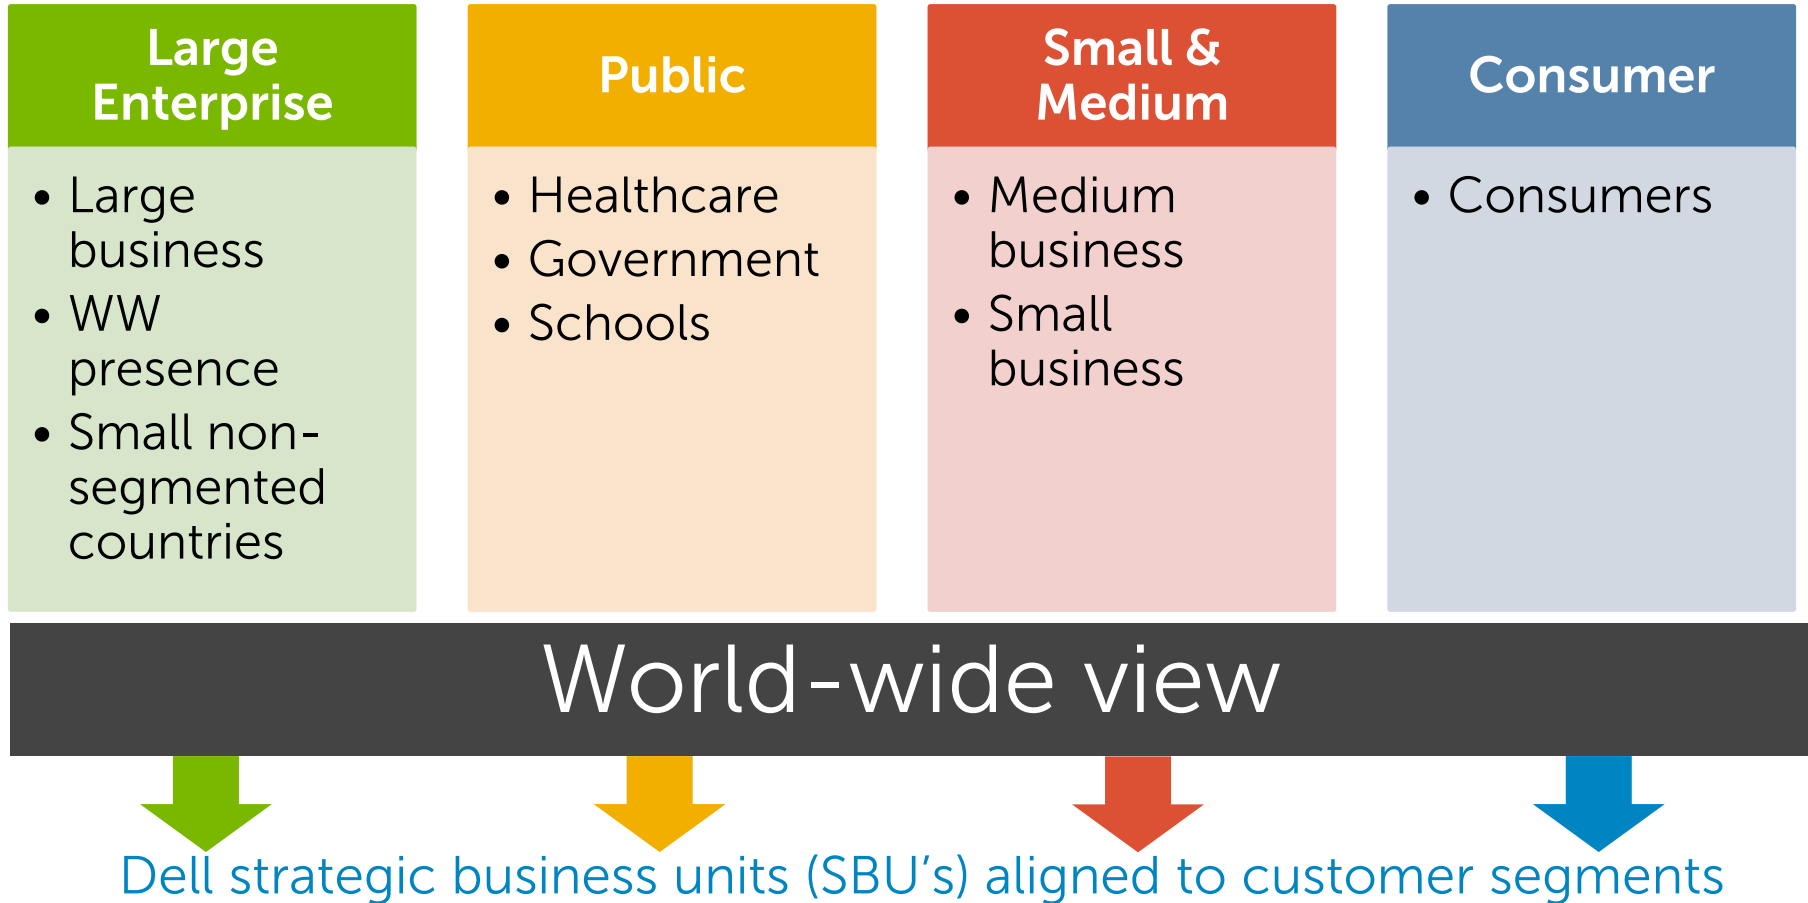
Large Enterprise

• Large business
• WW presence
• Small non-segmented countries

Public

• Healthcare
• Government
• Schools

Small & Medium

• Medium business
• Small business

Consumer

• Consumers

World-wide view

Dell strategic business units (SBU’s) aligned to customer segments